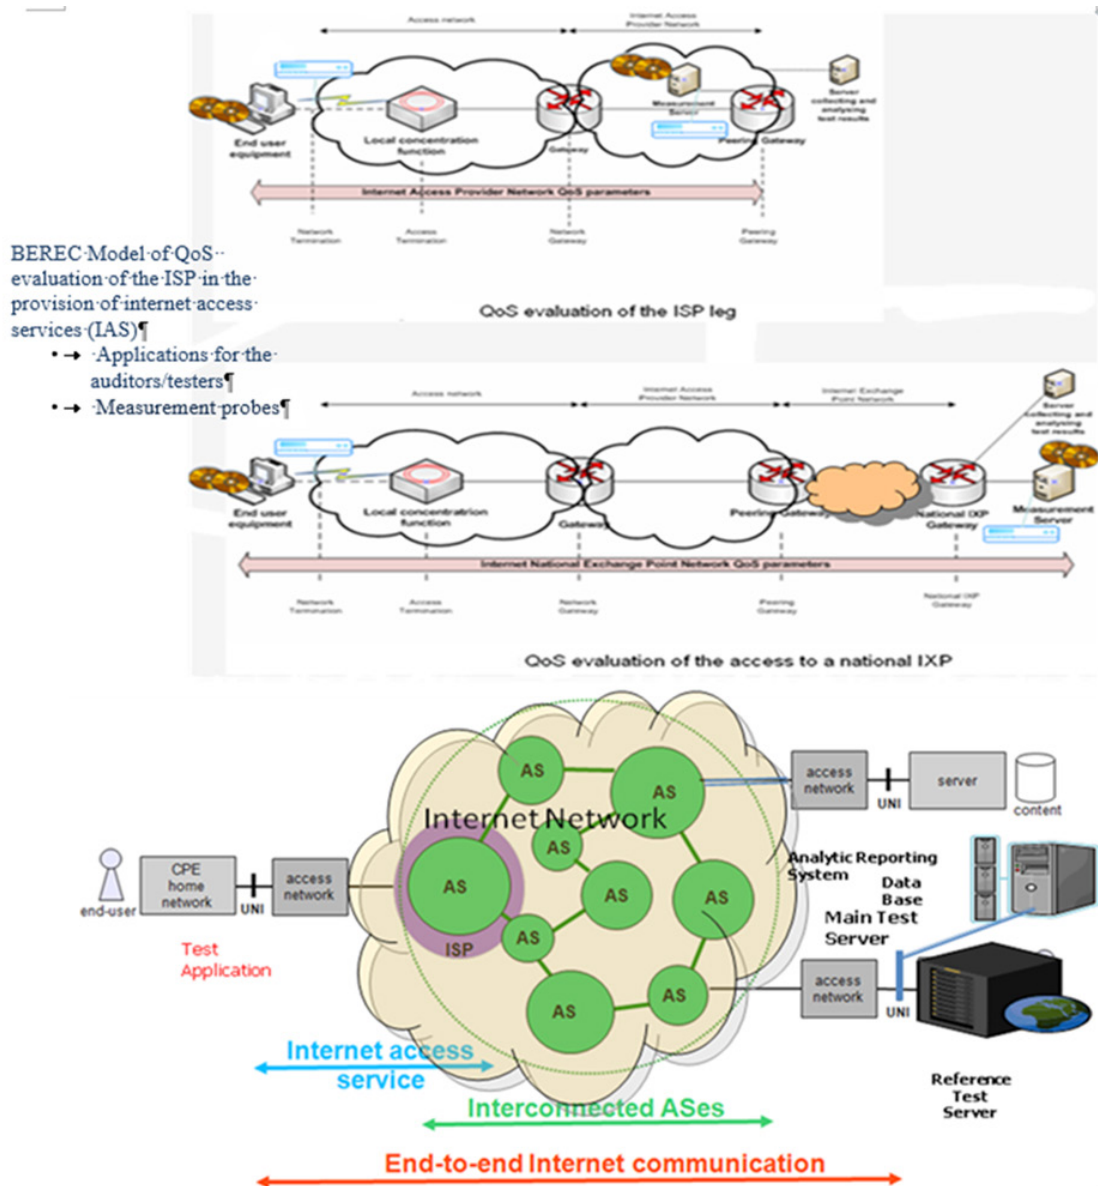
Access network

Internet Access Provider Network

End user equipment

Local concentration function

Gateway

Measurement Server

Peering Gateway

Server collecting and analysing test results

Internet Access Provider Network QoS parameters

Network Termination

Access Termination

Network Gateway

Peering Gateway

BEREC Model of QoS evaluation of the ISP in the provision of internet access services (IAS)

- Applications for the auditors/testers
- Measurement probes

QoS evaluation of the ISP leg

Access network

Internet Access Provider Network

Internet Exchange Point Network

Server collecting and analysing test results

End user equipment

Local concentration function

Gateway

Peering Gateway

National IXP Gateway

Measurement Server

Internet National Exchange Point Network QoS parameters

Network Termination

Access Termination

Network Gateway

Peering Gateway

National IXP Gateway

QoS evaluation of the access to a national IXP

AS

AS

access network

UNI

server

content

Internet Network

AS

CPE home network

UNI

access network

end-user

AS

AS

AS

Analytic Reporting System

Data Base

Main Test Server

ISP

AS

Test Application

AS

AS

access network

UNI

Internet access service

Reference Test Server

Interconnected ASes

End-to-end Internet communication